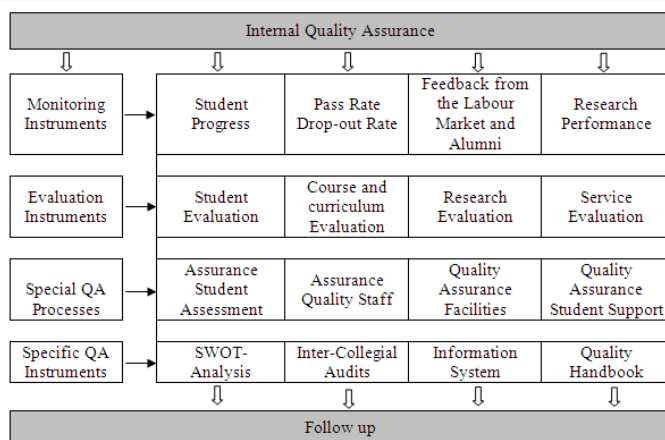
Internal Quality Assurance

Monitoring Instruments

Student Progress

Pass Rate Drop-out Rate

Feedback from the Labour Market and Alumni

Research Performance

Evaluation Instruments

Student Evaluation

Course and curriculum Evaluation

Research Evaluation

Service Evaluation

Special QA Processes

Assurance Student Assessment

Assurance Quality Staff

Quality Assurance Facilities

Quality Assurance Student Support

Specific QA Instruments

SWOT-Analysis

Inter-Collegial Audits

Information System

Quality Handbook

Follow up